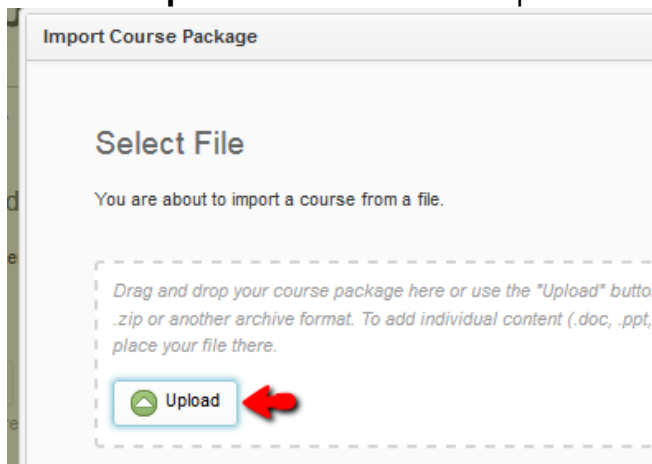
Import Course Package

Select File

You are about to import a course from a file.

Drag and drop your course package here or use the "Upload" butto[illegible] .zip or another archive format. To add individual content (.doc, .ppt, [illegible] place your file there.

Upload